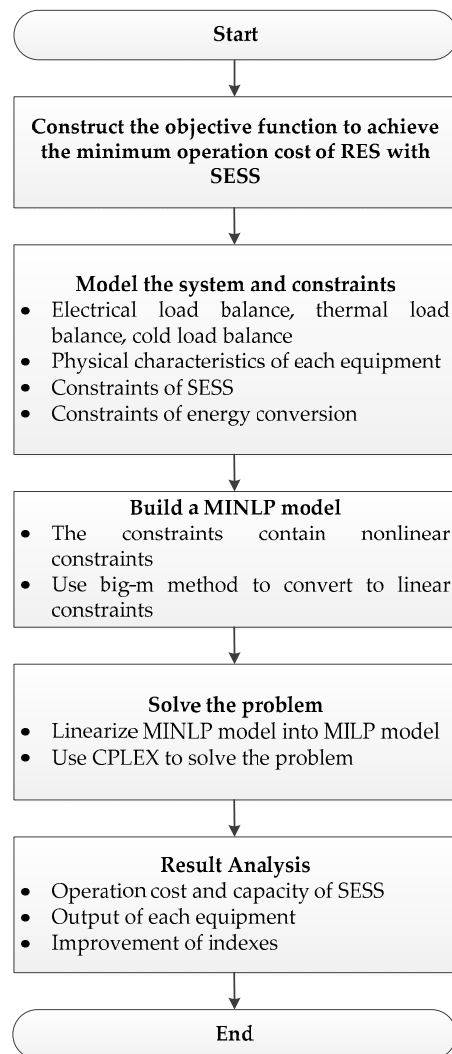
Start

Construct the objective function to achieve the minimum operation cost of RES with SESS

Model the system and constraints
- Electrical load balance, thermal load balance, cold load balance
- Physical characteristics of each equipment
- Constraints of SESS
- Constraints of energy conversion

Build a MINLP model
- The constraints contain nonlinear constraints
- Use big-m method to convert to linear constraints

Solve the problem
- Linearize MINLP model into MILP model
- Use CPLEX to solve the problem

Result Analysis
- Operation cost and capacity of SESS
- Output of each equipment
- Improvement of indexes

End